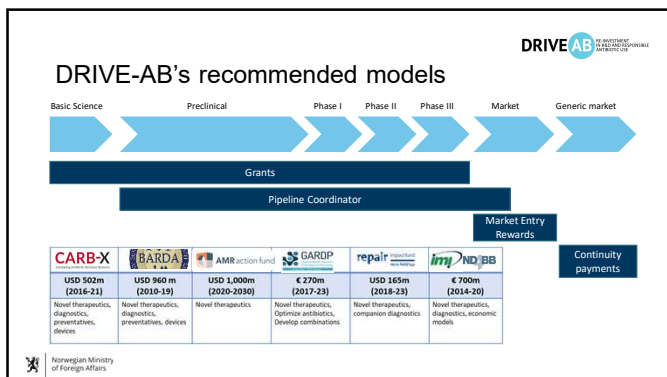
DRIVE AB RE-INVESTMENT IN R&D AND RESPONSIBLE ANTIBIOTIC USE

DRIVE-AB's recommended models

Basic Science
Preclinical
Phase I
Phase II
Phase III
Market
Generic market

Grants

Pipeline Coordinator

Market Entry Rewards

Continuity payments

| CARB-X | BARDA | AMR action fund | GARDP | repair impact fund | imi ND4BB |
|---|---|---|---|---|---|
| USD 502m (2016-21) | USD 960 m (2010-19) | USD 1,000m (2020-2030) | € 270m (2017-23) | USD 165m (2018-23) | € 700m (2014-20) |
| Novel therapeutics, diagnostics, preventatives, devices | Novel therapeutics, diagnostics, preventatives, devices | Novel therapeutics | Novel therapeutics, Optimize antibiotics, Develop combinations | Novel therapeutics, companion diagnostics | Novel therapeutics, diagnostics, economic models |

Norwegian Ministry of Foreign Affairs